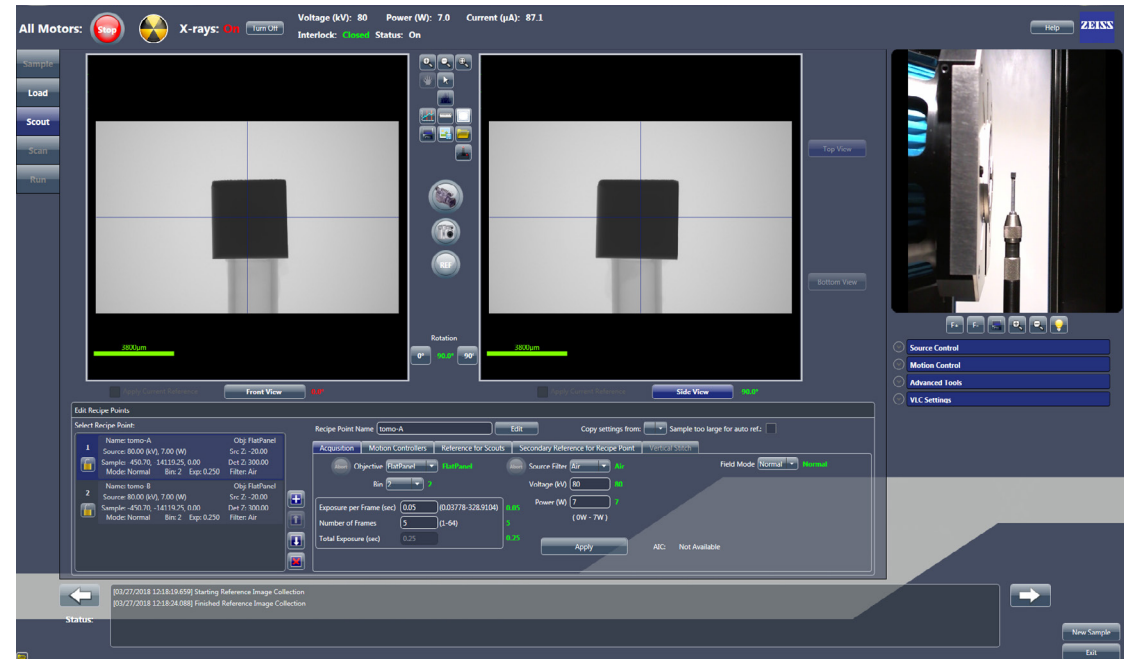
All Motors: Stop X-rays: On Turn Off Voltage (kV): 80 Power (W): 7.0 Current (µA): 87.1
Interlock: Closed Status: On

Help ZEISS

Sample
Load
Scout
Scan
Run

3800µm

Rotation
0° 90.0° 90°

3800µm

Top View
Bottom View

Apply Current Reference Front View 0.0°
Apply Current Reference Side View 90.0°

F+ F-

Source Control
Motion Control
Advanced Tools
VLC Settings

Edit Recipe Points
Select Recipe Point:

1 Name: tomo-A Obj: FlatPanel
Source: 80.00 (kV), 7.00 (W) Src Z: -20.00
Sample: 450.70, 14119.25, 0.00 Det Z: 300.00
Mode: Normal Bin: 2 Exp: 0.250 Filter: Air

2 Name: tomo-B Obj: FlatPanel
Source: 80.00 (kV), 7.00 (W) Src Z: -20.00
Sample: -450.70, -14119.25, 0.00 Det Z: 300.00
Mode: Normal Bin: 2 Exp: 0.250 Filter: Air

Recipe Point Name tomo-A Edit Copy settings from: Sample too large for auto ref.:

Acquisition Motion Controllers Reference for Scouts Secondary Reference for Recipe Point Vertical Stitch

Objective FlatPanel FlatPanel Source Filter Air Air Field Mode Normal Normal
Bin 2 2 Voltage (kV) 80 80
Power (W) 7 7
(0W - 7W)
Exposure per Frame (sec) 0.05 (0.03778-328.9104) 0.05
Number of Frames 5 (1-64) 5
Total Exposure (sec) 0.25 0.25
Apply AIC: Not Available

[03/27/2018 12:18:19.659] Starting Reference Image Collection
[03/27/2018 12:18:24.088] Finished Reference Image Collection
Status:

New Sample
Exit